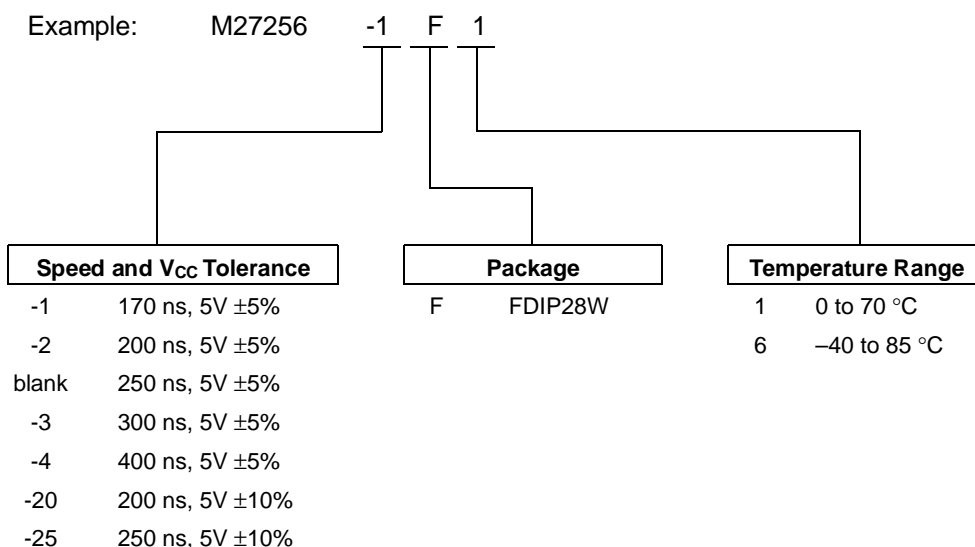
Example: M27256 -1 F 1

**Speed and $V_{CC}$ Tolerance**

| | |
|---|---|
| -1 | 170 ns, 5V ±5% |
| -2 | 200 ns, 5V ±5% |
| blank | 250 ns, 5V ±5% |
| -3 | 300 ns, 5V ±5% |
| -4 | 400 ns, 5V ±5% |
| -20 | 200 ns, 5V ±10% |
| -25 | 250 ns, 5V ±10% |

**Package**

| | |
|---|---|
| F | FDIP28W |

**Temperature Range**

| | |
|---|---|
| 1 | 0 to 70 °C |
| 6 | –40 to 85 °C |